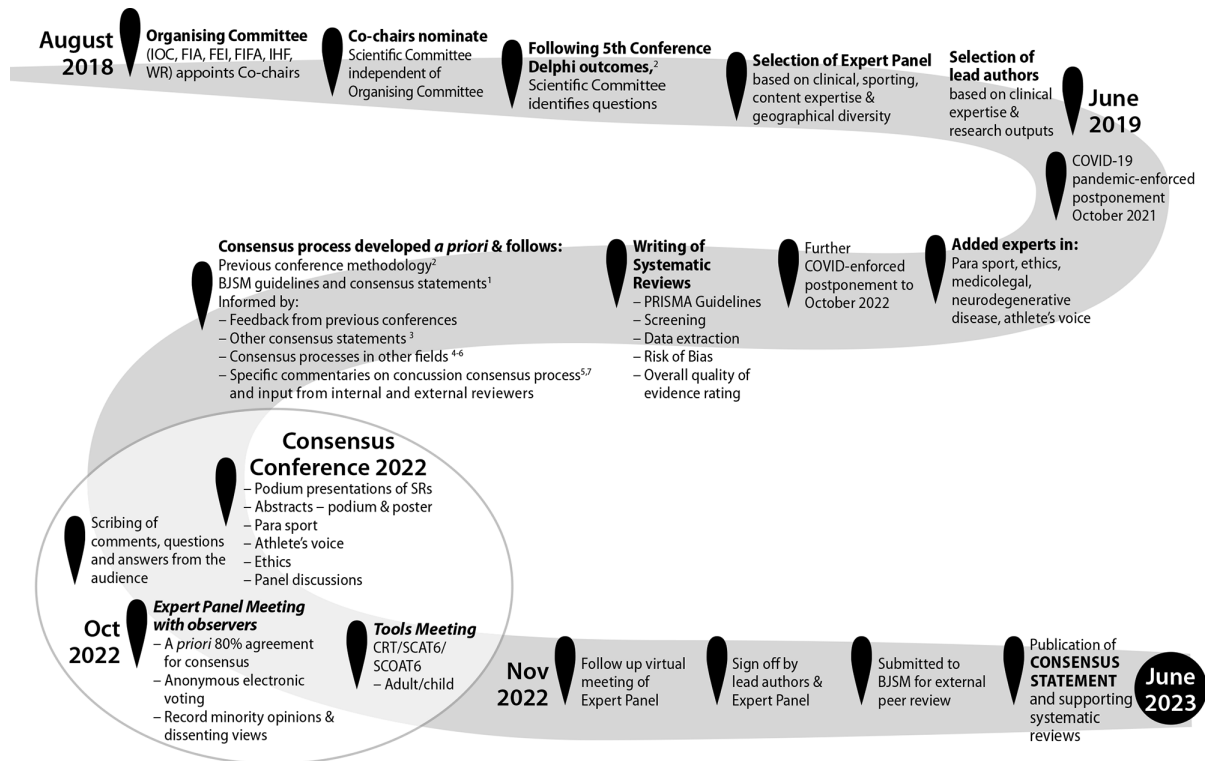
August 2018

**Organising Committee** (IOC, FIA, FEI, FIFA, IHF, WR) appoints Co-chairs

**Co-chairs nominate** Scientific Committee independent of Organising Committee

**Following 5th Conference Delphi outcomes,**$^2$ Scientific Committee identifies questions

**Selection of Expert Panel** based on clinical, sporting, content expertise & geographical diversity

**Selection of lead authors** based on clinical expertise & research outputs

June 2019

COVID-19 pandemic-enforced postponement October 2021

**Added experts in:** Para sport, ethics, medicolegal, neurodegenerative disease, athlete's voice

Further COVID-enforced postponement to October 2022

**Writing of Systematic Reviews**
– PRISMA Guidelines
– Screening
– Data extraction
– Risk of Bias
– Overall quality of evidence rating

**Consensus process developed *a priori* & follows:**
Previous conference methodology$^2$
BJSM guidelines and consensus statements$^1$
Informed by:
– Feedback from previous conferences
– Other consensus statements $^3$
– Consensus processes in other fields $^{4-6}$
– Specific commentaries on concussion consensus process$^{5,7}$ and input from internal and external reviewers

**Consensus Conference 2022**
– Podium presentations of SRs
– Abstracts – podium & poster
– Para sport
– Athlete's voice
– Ethics
– Panel discussions

Scribing of comments, questions and answers from the audience

Oct 2022

***Expert Panel Meeting with observers***
– A *priori* 80% agreement for consensus
– Anonymous electronic voting
– Record minority opinions & dissenting views

***Tools Meeting***
CRT/SCAT6/ SCOAT6
– Adult/child

Nov 2022

Follow up virtual meeting of Expert Panel

Sign off by lead authors & Expert Panel

Submitted to BJSM for external peer review

Publication of **CONSENSUS STATEMENT** and supporting systematic reviews

June 2023